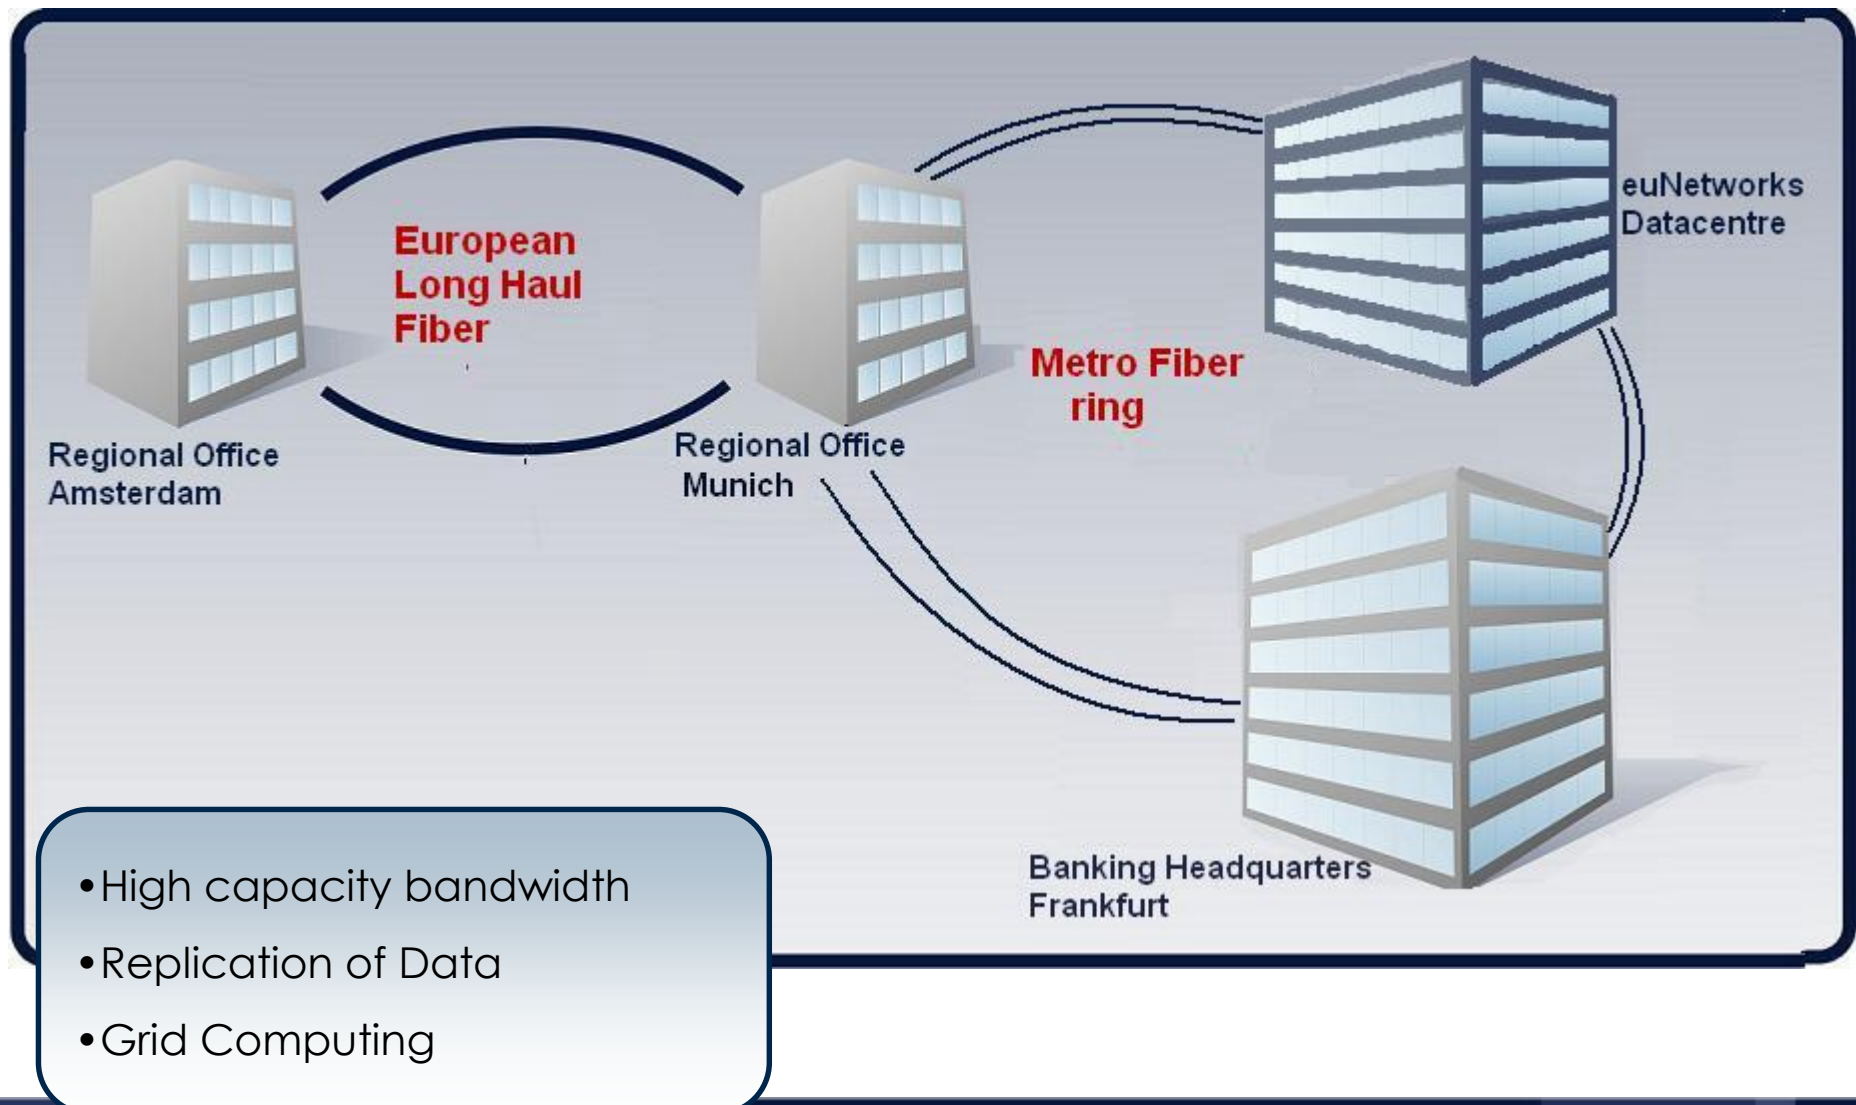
European Long Haul Fiber

euNetworks Datacentre

Regional Office Amsterdam

Regional Office Munich

Metro Fiber ring

Banking Headquarters Frankfurt

• High capacity bandwidth
• Replication of Data
• Grid Computing